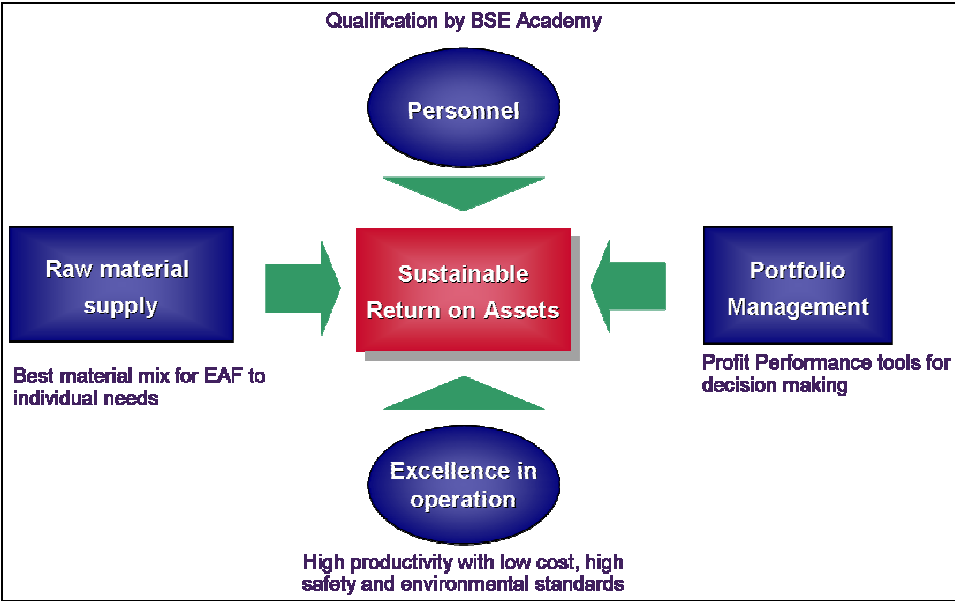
Qualification by BSE Academy

Personnel

Raw material supply

Sustainable Return on Assets

Portfolio Management

Best material mix for EAF to individual needs

Profit Performance tools for decision making

Excellence in operation

High productivity with low cost, high safety and environmental standards